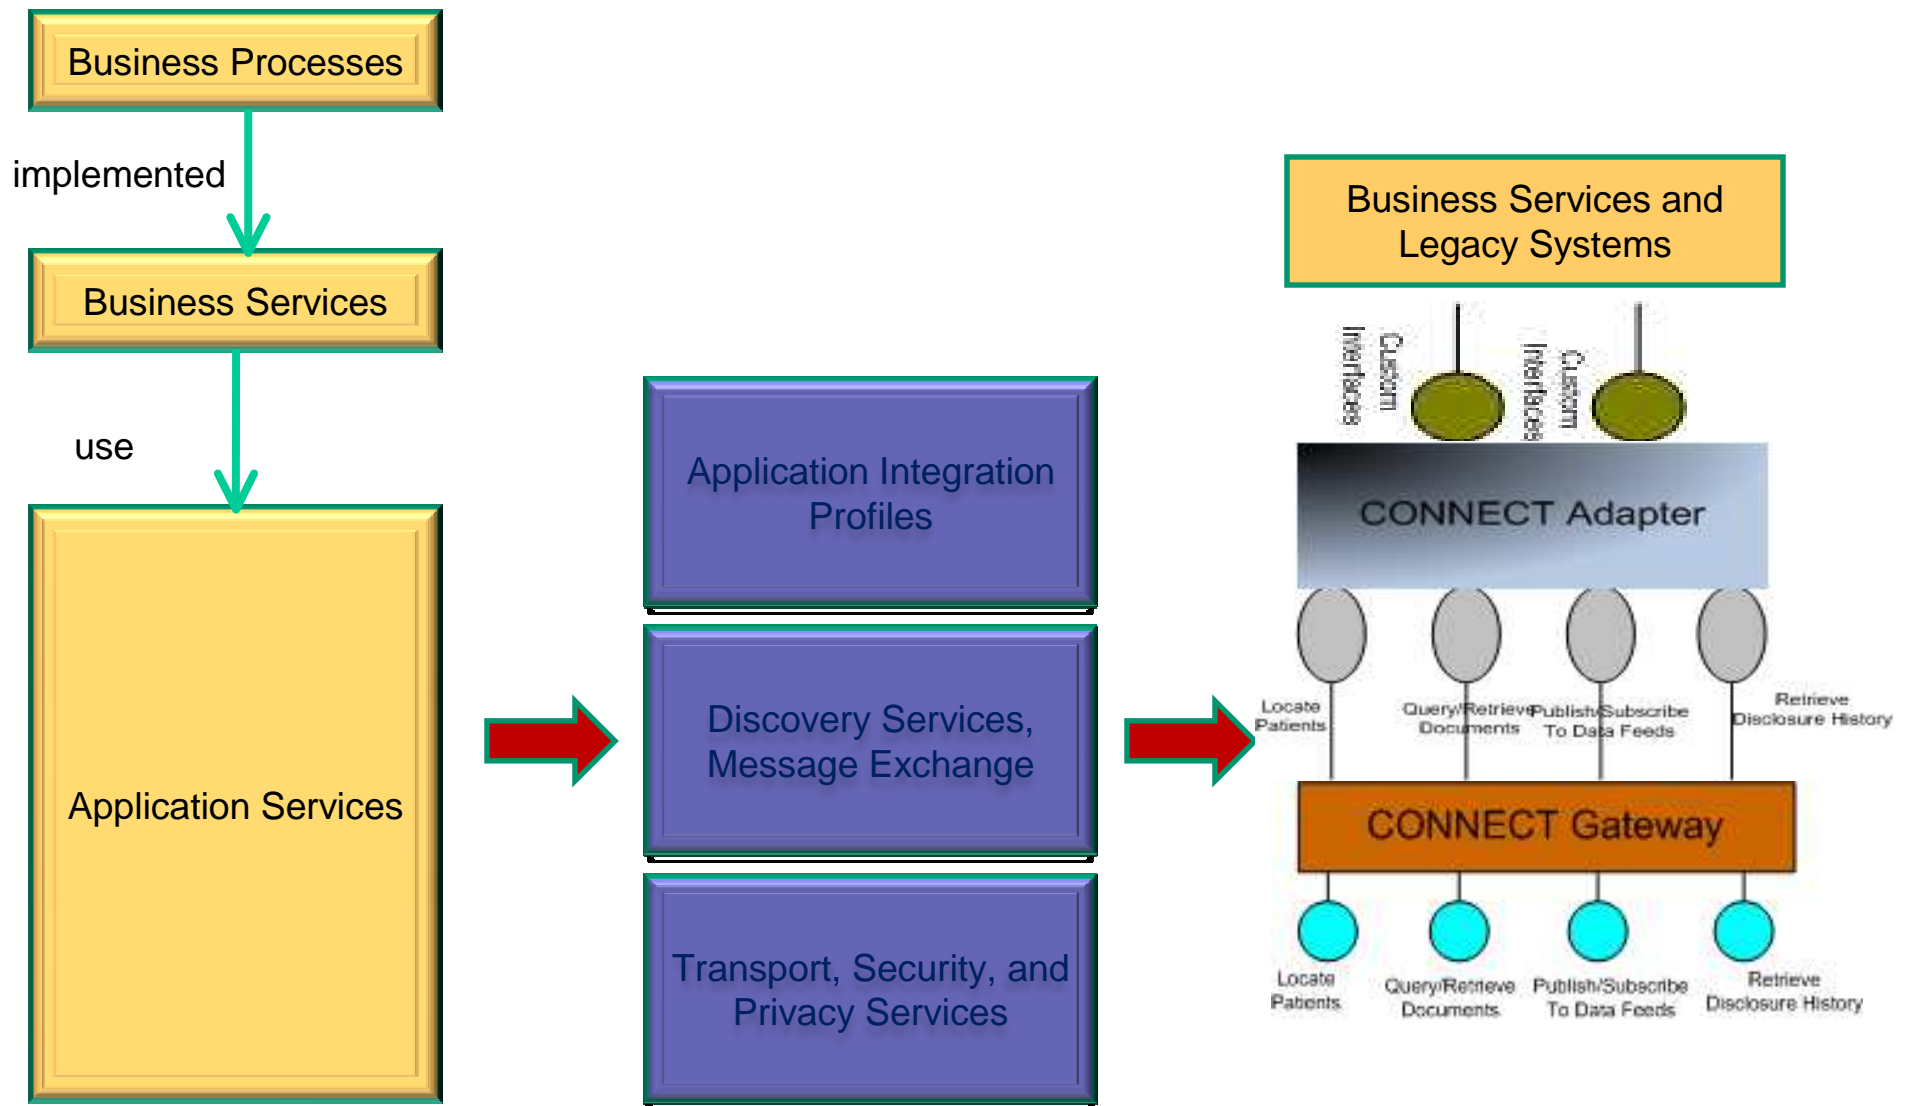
Business Processes

implemented

Business Services

use

Application Services

Application Integration Profiles

Discovery Services, Message Exchange

Transport, Security, and Privacy Services

Business Services and Legacy Systems

Custom Interfaces

Custom Interfaces

CONNECT Adapter

Locate Patients

Query/Retrieve Documents

Publish/Subscribe To Data Feeds

Retrieve Disclosure History

CONNECT Gateway

Locate Patients

Query/Retrieve Documents

Publish/Subscribe To Data Feeds

Retrieve Disclosure History